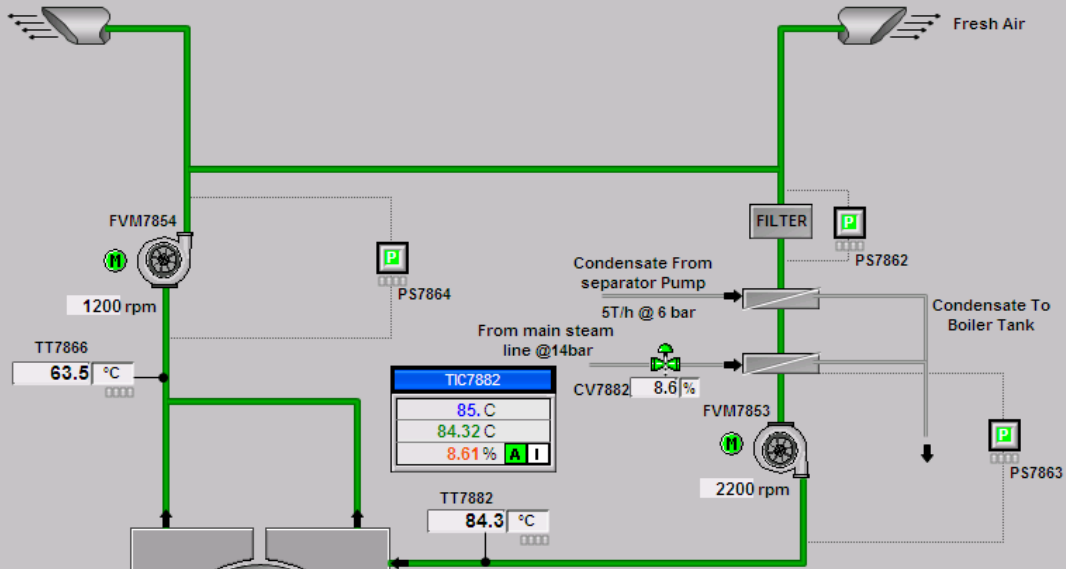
Fresh Air

FILTER

P

PS7862

FVM7854

M

1200 rpm

P

PS7864

Condensate From separator Pump

5T/h @ 6 bar

Condensate To Boiler Tank

From main steam line @14bar

TT7866

63.5 °C

TIC7882

85. C

84.32 C

8.61 %

A

I

CV7882

8.6 %

FVM7853

M

2200 rpm

P

PS7863

TT7882

84.3 °C